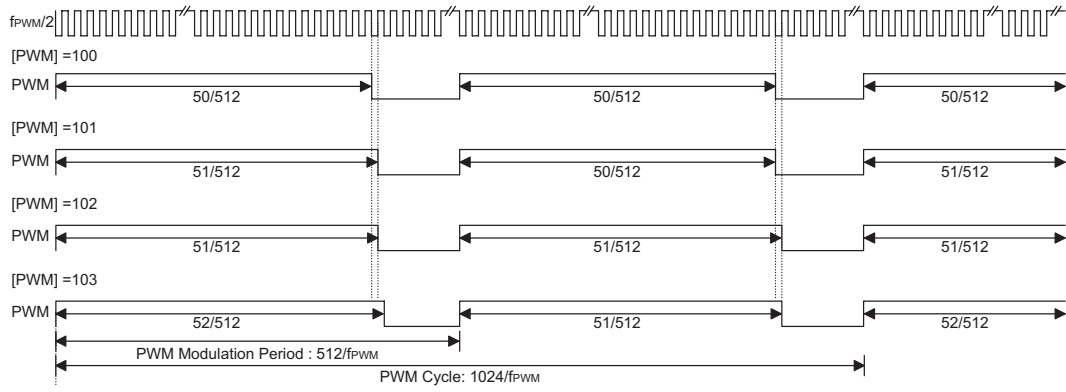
$f_{PWM}/2$

[PWM] =100

PWM

50/512

50/512

50/512

[PWM] =101

PWM

51/512

50/512

51/512

[PWM] =102

PWM

51/512

51/512

51/512

[PWM] =103

PWM

52/512

51/512

52/512

PWM Modulation Period : $512/f_{PWM}$

PWM Cycle: $1024/f_{PWM}$